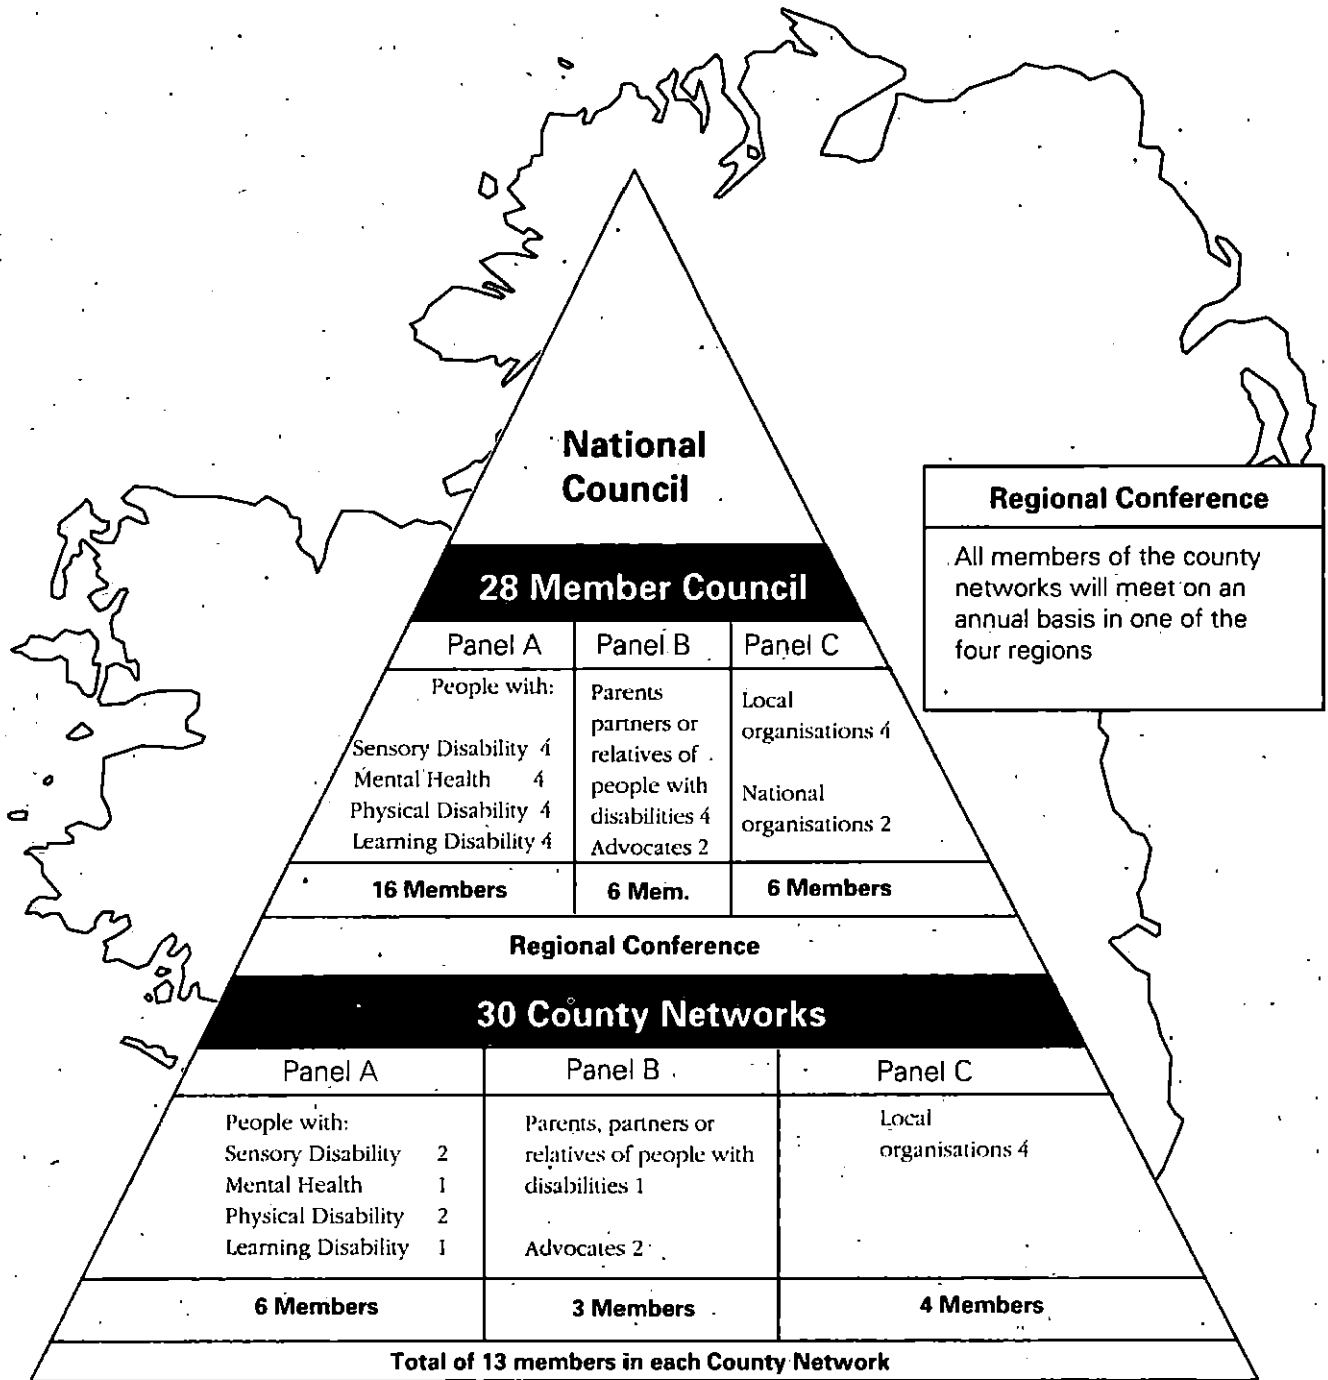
National Council

28 Member Council

| Panel A | Panel B | Panel C |
|---|---|---|
| People with: Sensory Disability 4 Mental Health 4 Physical Disability 4 Learning Disability 4 | Parents partners or relatives of people with disabilities 4 Advocates 2 | Local organisations 4 National organisations 2 |
| 16 Members | 6 Mem. | 6 Members |

Regional Conference

30 County Networks

| Panel A | Panel B | Panel C |
|---|---|---|
| People with: Sensory Disability 2 Mental Health 1 Physical Disability 2 Learning Disability 1 | Parents, partners or relatives of people with disabilities 1 Advocates 2 | Local organisations 4 |
| 6 Members | 3 Members | 4 Members |

Total of 13 members in each County Network

Regional Conference

All members of the county networks will meet on an annual basis in one of the four regions